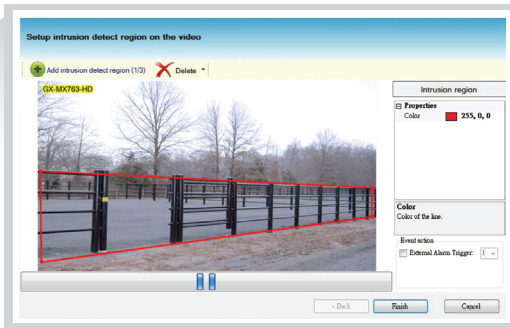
Setup intrusion detect region on the video

Add intrusion detect region (1/3)
Delete

GX-MX763-HD

Intrusion region

Properties
Color
255, 0, 0

Color
Color of the line.

Event action
External Alarm Trigger:
1

< Back
Finish
Cancel